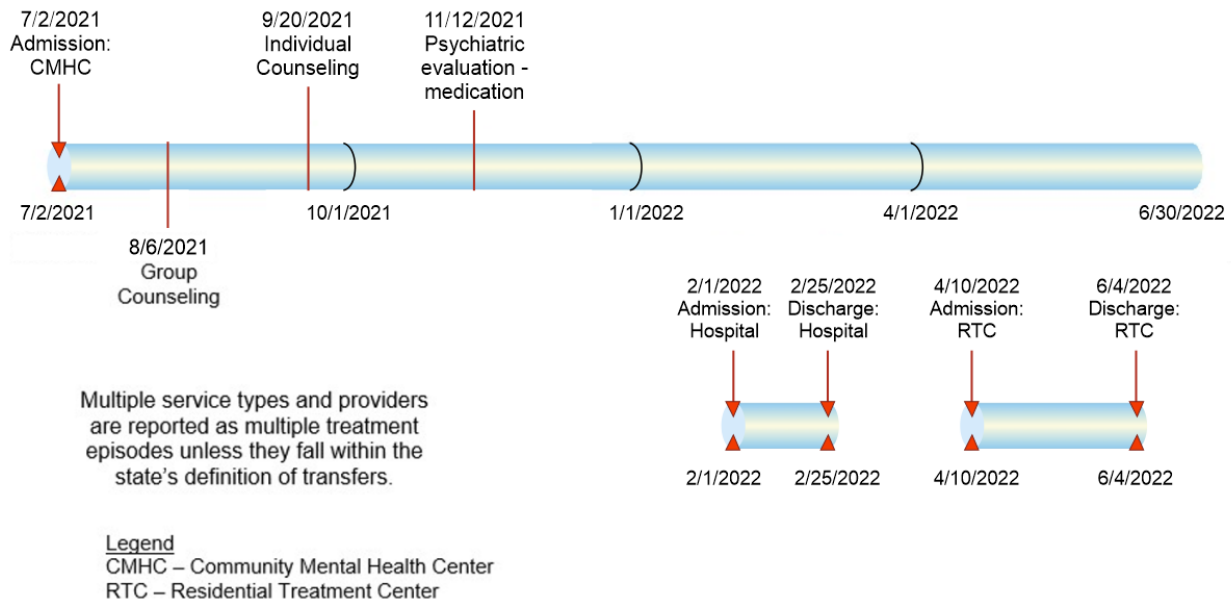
7/2/2021
Admission:
CMHC

9/20/2021
Individual
Counseling

11/12/2021
Psychiatric
evaluation -
medication

7/2/2021

10/1/2021

1/1/2022

4/1/2022

6/30/2022

8/6/2021
Group
Counseling

2/1/2022
Admission:
Hospital

2/25/2022
Discharge:
Hospital

4/10/2022
Admission:
RTC

6/4/2022
Discharge:
RTC

Multiple service types and providers are reported as multiple treatment episodes unless they fall within the state's definition of transfers.

2/1/2022

2/25/2022

4/10/2022

6/4/2022

Legend
CMHC – Community Mental Health Center
RTC – Residential Treatment Center